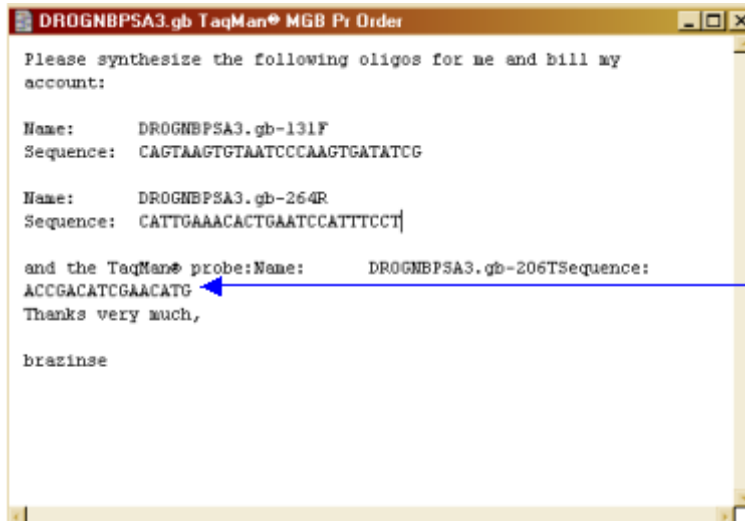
DROGNBPSA3.gb TaqMan® MGB Pr Order

Please synthesize the following oligos for me and bill my account:

Name: DROGNBPSA3.gb-131F
Sequence: CAGTAAGTGTAATCCCAAGTGATATCG

Name: DROGNBPSA3.gb-264R
Sequence: CATTGAAACACTGAATCCATTTCCT

and the TaqMan® probe:Name: DROGNBPSA3.gb-206TSequence: ACCGACATCGAACATG
Thanks very much,

brazinse